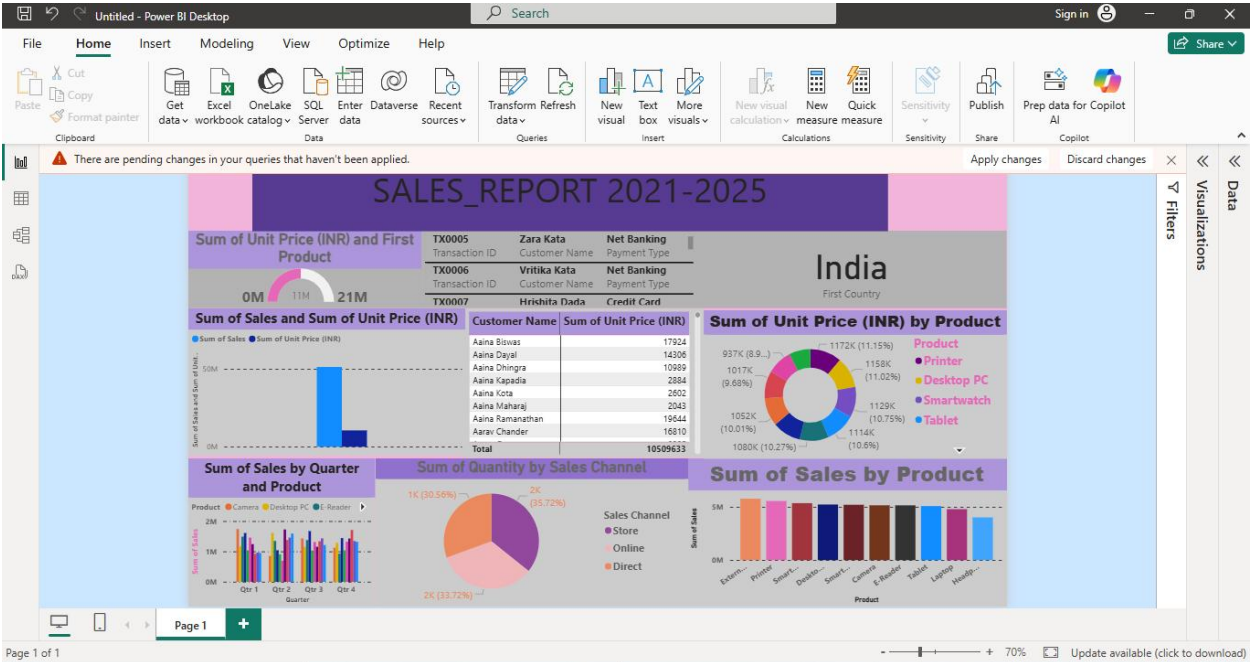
Untitled - Power BI Desktop

Search

Sign in

File Home Insert Modeling View Optimize Help

Share

Cut
Copy
Paste
Format painter
Clipboard

Get data
Excel workbook
OneLake catalog
SQL Server
Enter data
Dataverse
Recent sources
Data

Transform data
Refresh
Queries

New visual
Text box
More visuals
Insert

New visual calculation
Calculations

New measure
Quick measure

Sensitivity
Sensitivity

Publish
Share

Prep data for Copilot AI
Copilot

There are pending changes in your queries that haven't been applied.

Apply changes
Discard changes

Filters
Visualizations
Data

SALES_REPORT 2021-2025

Sum of Unit Price (INR) and First Product

0M 11M 21M

| | | |
|---|---|---|
| TX0005 Transaction ID | Zara Kata Customer Name | Net Banking Payment Type |
| TX0006 Transaction ID | Vritika Kata Customer Name | Net Banking Payment Type |
| TX0007 | Hrishita Dada | Credit Card |

India
First Country

Sum of Sales and Sum of Unit Price (INR)

Sum of Sales Sum of Unit Price (INR)

50M
0M

Sum of Sales and Sum of Unit...

| Customer Name | Sum of Unit Price (INR) |
|---|---|
| Aaina Biswas | 17924 |
| Aaina Dayal | 14306 |
| Aaina Dhingra | 10989 |
| Aaina Kapadia | 2884 |
| Aaina Kota | 2602 |
| Aaina Maharaj | 2043 |
| Aaina Ramanathan | 19644 |
| Aarav Chander | 16810 |
| Total | 10509633 |

Sum of Unit Price (INR) by Product

937K (8.9...)
1017K (9.68%)
1052K (10.01%)
1080K (10.27%)
1114K (10.6%)
1129K (10.75%)
1158K (11.02%)
1172K (11.15%)

Product
Printer
Desktop PC
Smartwatch
Tablet

Sum of Sales by Quarter and Product

Product Camera Desktop PC E-Reader

2M
1M
0M

Sum of Sales

Qtr 1 Qtr 2 Qtr 3 Qtr 4
Quarter

Sum of Quantity by Sales Channel

1K (30.56%)
2K (35.72%)
2K (33.72%)

Sales Channel
Store
Online
Direct

Sum of Sales by Product

5M
0M

Sum of Sales

Extern... Printer Smart... Deskto... Smart... Camera E-Reader Tablet Laptop Headp...

Product

Page 1

Page 1 of 1

70%

Update available (click to download)